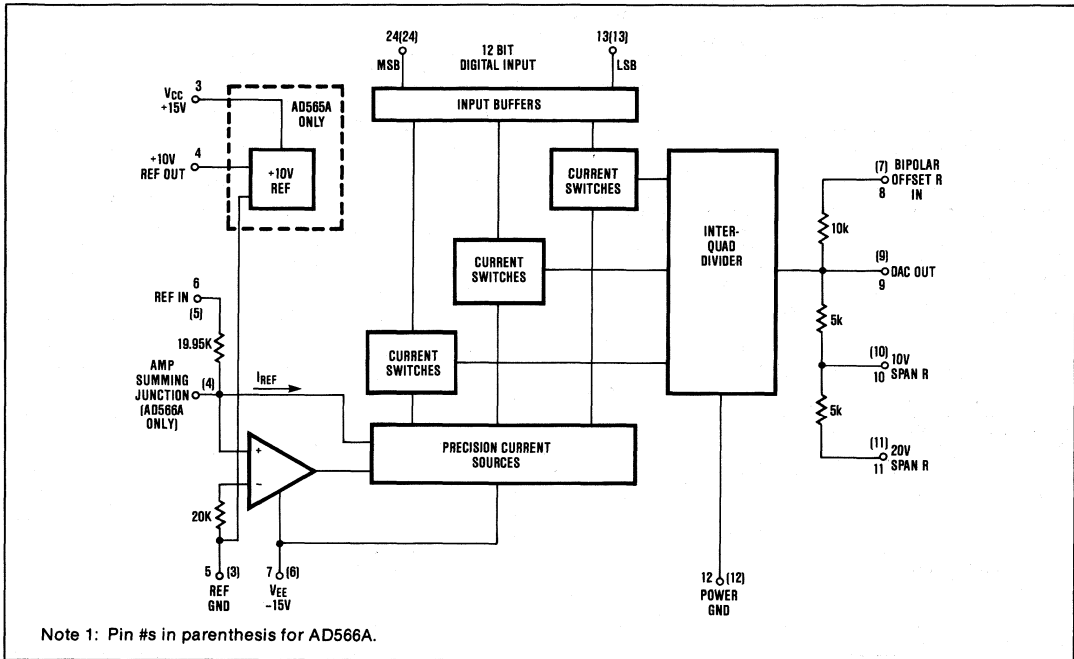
24(24)
MSB
12 BIT
DIGITAL INPUT
13(13)
LSB

$V_{CC}$
+15V
3

AD565A
ONLY

INPUT BUFFERS

+10V
REF OUT
4

+10V
REF

CURRENT
SWITCHES

INTER-
QUAD
DIVIDER

(7) BIPOLAR
8 OFFSET R
IN

10k

CURRENT
SWITCHES

(9)
DAC OUT
9

6
REF IN
(5)

5k

19.95K

CURRENT
SWITCHES

(10) 10V
10 SPAN R

AMP
SUMMING
JUNCTION
(AD566A
ONLY)
(4)

$I_{REF}$

5k

+

PRECISION CURRENT
SOURCES

–

(11) 20V
11 SPAN R

20K

5 (3)
REF
GND

7 (6)
$V_{EE}$
-15V

12 (12)
POWER
GND

Note 1: Pin #s in parenthesis for AD566A.